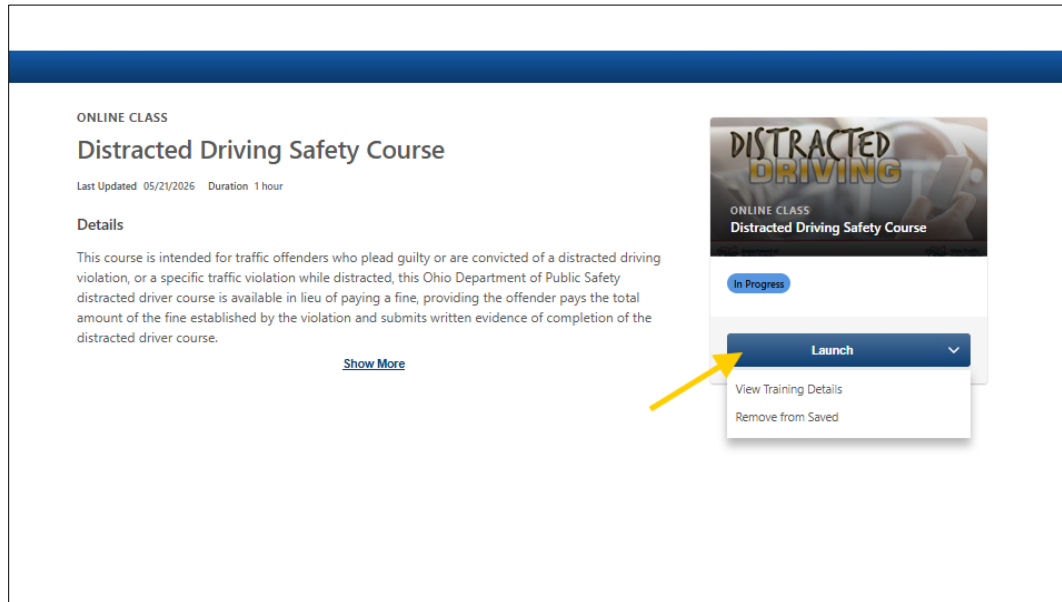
ONLINE CLASS

Distracted Driving Safety Course

Last Updated 05/21/2026 Duration 1 hour

Details

This course is intended for traffic offenders who plead guilty or are convicted of a distracted driving violation, or a specific traffic violation while distracted, this Ohio Department of Public Safety distracted driver course is available in lieu of paying a fine, providing the offender pays the total amount of the fine established by the violation and submits written evidence of completion of the distracted driver course.

Show More

DISTRACTED DRIVING

ONLINE CLASS
Distracted Driving Safety Course

In Progress

Launch

View Training Details
Remove from Saved